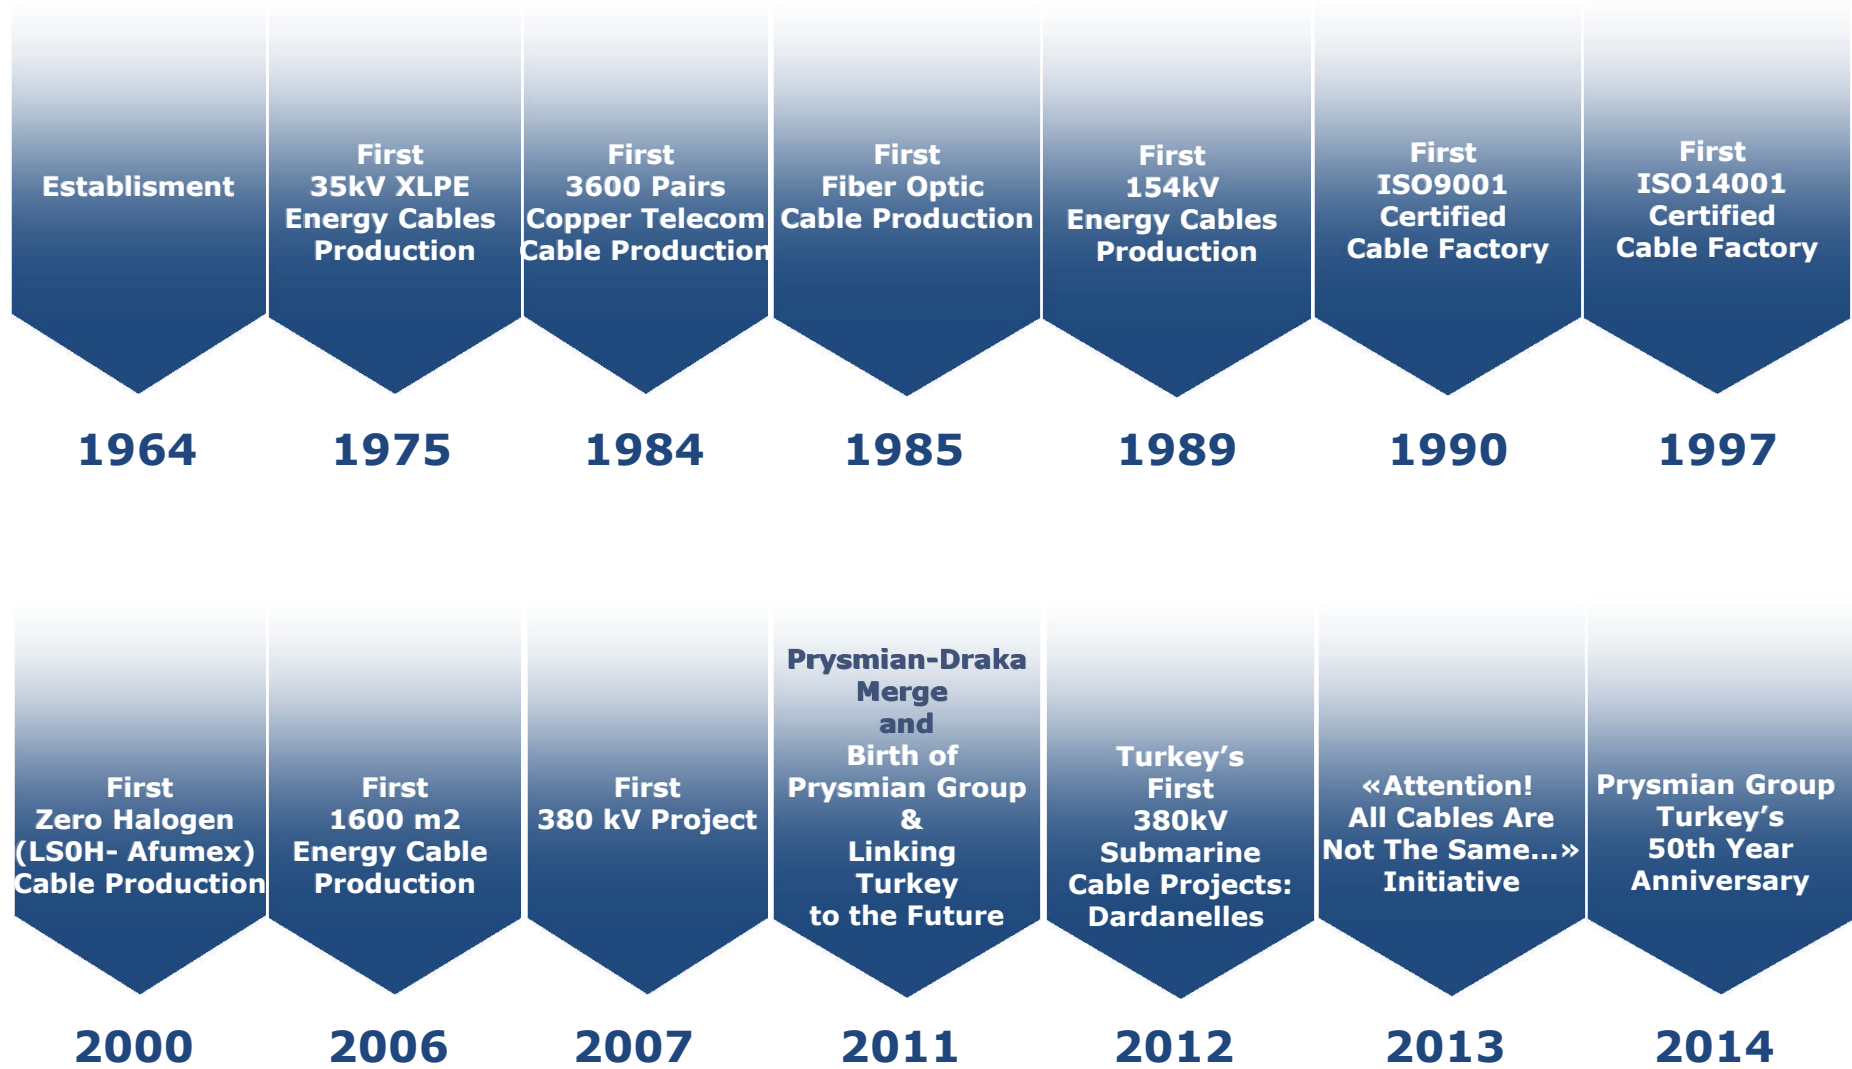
Establisment

1964

First 35kV XLPE Energy Cables Production

1975

First 3600 Pairs Copper Telecom Cable Production

1984

First Fiber Optic Cable Production

1985

First 154kV Energy Cables Production

1989

First ISO9001 Certified Cable Factory

1990

First ISO14001 Certified Cable Factory

1997

First Zero Halogen (LS0H- Afumex) Cable Production

2000

First 1600 m2 Energy Cable Production

2006

First 380 kV Project

2007

Prysmian-Draka Merge and Birth of Prysmian Group & Linking Turkey to the Future

2011

Turkey's First 380kV Submarine Cable Projects: Dardanelles

2012

«Attention! All Cables Are Not The Same...» Initiative

2013

Prysmian Group Turkey's 50th Year Anniversary

2014